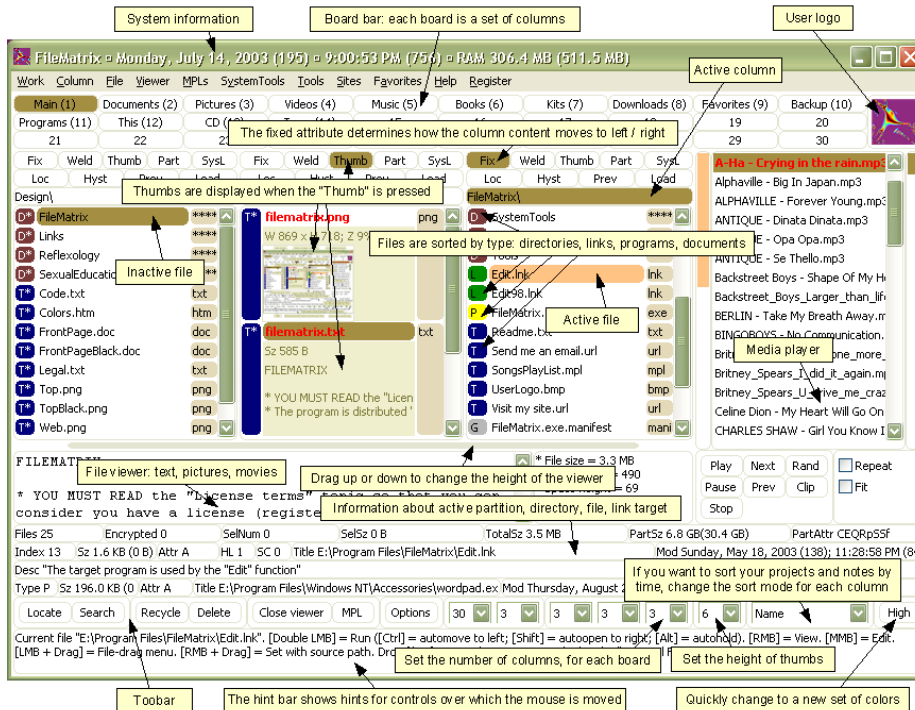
System information

Board bar: each board is a set of columns

User logo

FileMatrix ▫ Monday, July 14, 2003 (195) ▫ 9:00:53 PM (756) ▫ RAM 306.4 MB (511.5 MB)

Work Column File Viewer MPLs SystemTools Tools Sites Favorites Help Register

Active column

Main (1) Documents (2) Pictures (3) Videos (4) Music (5) Books (6) Kits (7) Downloads (8) Favorites (9) Backup (10)

Programs (11) This (12) CD (13) 19 20

21 22 29 30

The fixed attribute determines how the column content moves to left / right

Fix Weld Thumb Part SysL Fix Weld Thumb Part SysL Fix Weld Thumb Part SysL

Loc Hyst Prev Load Loc Hyst Prev Load Loc Hyst Prev Load

Design\

Thumbs are displayed when the "Thumb" is pressed

FileMatrix\

A-Ha - Crying in the rain.mp3

D* FileMatrix ****
D* Links ****
D* Reflexology ****
D* SexualEducation **
T* Code.txt txt
T* Colors.htm htm
T* FrontPage.doc doc
T* FrontPageBlack.doc doc
T* Legal.txt txt
T* Top.png png
T* TopBlack.png png
T* Web.png png

Inactive file

T* filematrix.png png
W 869 x 718; Z 9

T* filematrix.txt txt
Sz 585 B
FILEMATRIX

* YOU MUST READ the "Licen
* The program is distributed '

D SystemTools ****
Tools
Edit.lnk lnk
Edit98.lnk lnk
P FileMatrix. exe
T Readme.txt txt
T Send me an email.url url
T SongsPlayList.mpl mpl
T UserLogo.bmp bmp
T Visit my site.url url
G FileMatrix.exe.manifest mani

Files are sorted by type: directories, links, programs, documents

Active file

Alphaville - Big In Japan.mp3
ALPHAVILLE - Forever Young.mp3
ANTIQUE - Dinata Dinata.mp3
ANTIQUE - Opa Opa.mp3
ANTIQUE - Se Thello.mp3
Backstreet Boys - Shape Of My H
Backstreet_Boys_Larger_than_life
BERLIN - Take My Breath Away.m
BINGOBOYS - No Communication
Britney_Spears_I_did_it_again.mp
Britney_Spears_U_drive_me_craz
Celine Dion - My Heart Will Go On
CHARLES SHAW - Girl You Know I

Media player

FILEMATRIX

File viewer: text, pictures, movies

* YOU MUST READ the "license terms" topic so that you can consider you have a license (registe

* File size = 3.3 MB
490
69

Drag up or down to change the height of the viewer

Information about active partition, directory, file, link target

Play Next Rand Repeat
Pause Prev Clip Fit
Stop

Files 25 Encrypted 0 SelNum 0 SelSz 0 B TotalSz 3.5 MB PartSz 6.8 GB(30.4 GB) PartAttr CEQRpSSf

Index 13 Sz 1.6 KB (0 B) Attr A HL 1 SC 0 Title E:\Program Files\FileMatrix\Edit.lnk Mod Sunday, May 18, 2003 (138); 11:28:58 PM

Desc "The target program is used by the "Edit" function"

Type P Sz 196.0 KB (0 Attr A Title E:\Program Files\Windows NT\Accessories\wordpad.ex Mod Thursday, August 2

If you want to sort your projects and notes by time, change the sort mode for each column

Locate Search Recycle Delete Close viewer MPL Options 30 3 3 3 3 6 Name High

Current file "E:\Program Files\FileMatrix\Edit.lnk". [Double LMB] = Run ([Ctrl] = automove to left; [Shift] = autoopen to right; [Alt] = autohold). [RMB] = View. [MMB] = Edit. [LMB + Drag] = File-drag menu. [RMB + Drag] = Set with source path. Dr

Set the number of columns, for each board

Set the height of thumbs

Toobar

The hint bar shows hints for controls over which the mouse is moved

Quickly change to a new set of colors